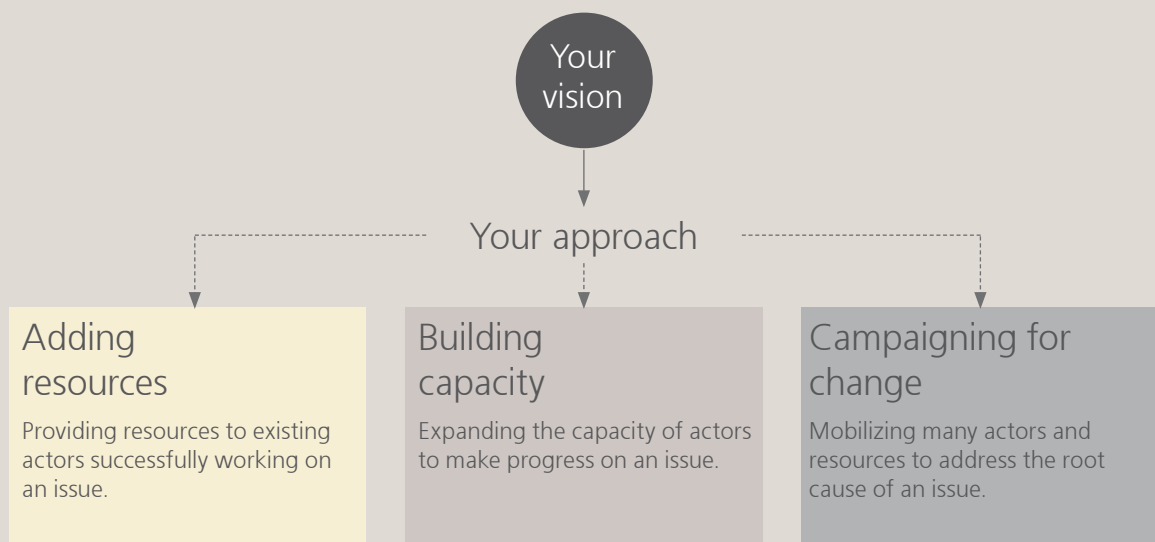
Your vision

Your approach

Adding resources

Providing resources to existing actors successfully working on an issue.

Building capacity

Expanding the capacity of actors to make progress on an issue.

Campaigning for change

Mobilizing many actors and resources to address the root cause of an issue.